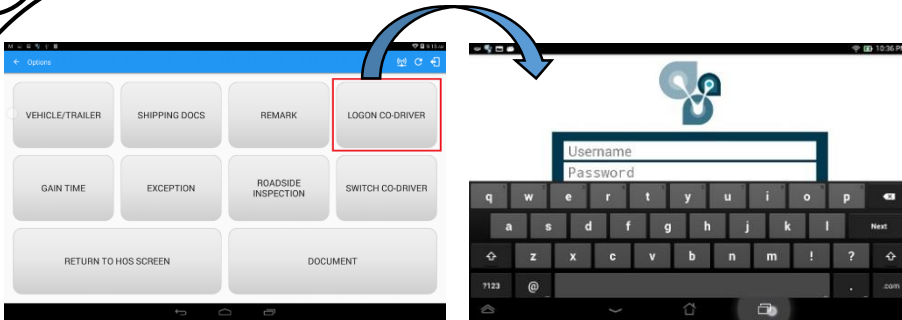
Options

VEHICLE/TRAILER
SHIPPING DOCS
REMARK
LOGON CO-DRIVER
GAIN TIME
EXCEPTION
ROADSIDE INSPECTION
SWITCH CO-DRIVER
RETURN TO HOS SCREEN
DOCUMENT

10:36 PM

Username
Password

q w e r t y u i o p
a s d f g h j k l Next
z x c v b n m ! ?
?123 @ . .com